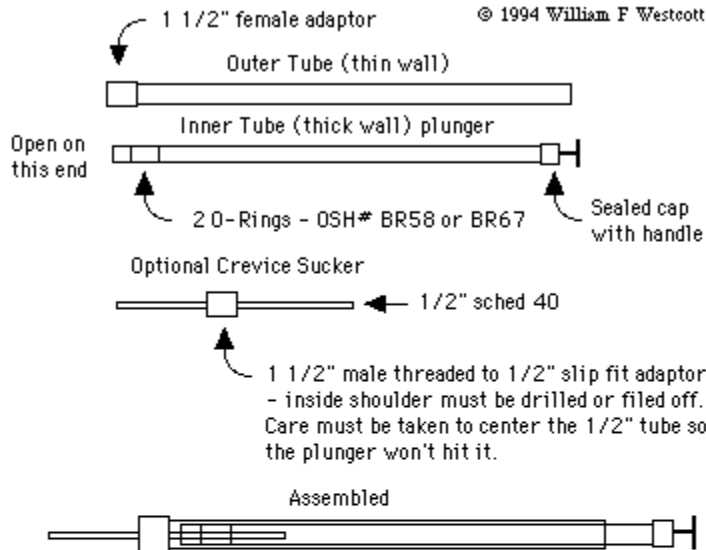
1 1/2" female adaptor

© 1994 William F Westcott

Outer Tube (thin wall)

Inner Tube (thick wall) plunger

Open on this end

2 O-Rings - OSH# BR58 or BR67

Sealed cap with handle

Optional Crevice Sucker

1/2" sched 40

1 1/2" male threaded to 1/2" slip fit adaptor - inside shoulder must be drilled or filed off. Care must be taken to center the 1/2" tube so the plunger won't hit it.

Assembled